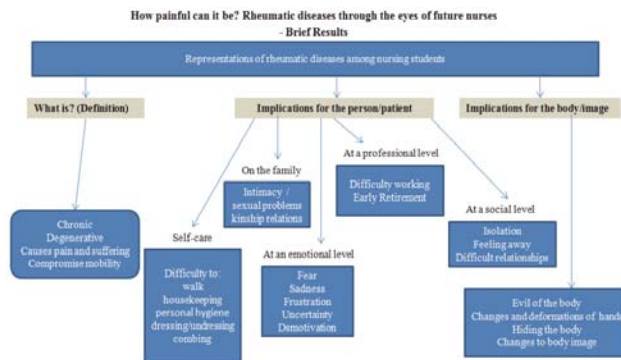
How painful can it be? Rheumatic diseases through the eyes of future nurses
- Brief Results

Representations of rheumatic diseases among nursing students

What is? (Definition)

Implications for the person/patient

Implications for the body/image

Chronic
Degenerative
Causes pain and suffering
Compromise mobility

Self-care

Difficulty to:
walk
housekeeping
personal hygiene
dressing/undressing
combing

On the family

Intimacy / sexual problems
kinship relations

At an emotional level

Fear
Sadness
Frustration
Uncertainty
Dsmotivation

At a professional level

Difficulty working
Early Retirement

At a social level

Isolation
Feeling away
Difficult relationships

Evil of the body
Changes and deformations of hand
Hiding the body
Changes to body image